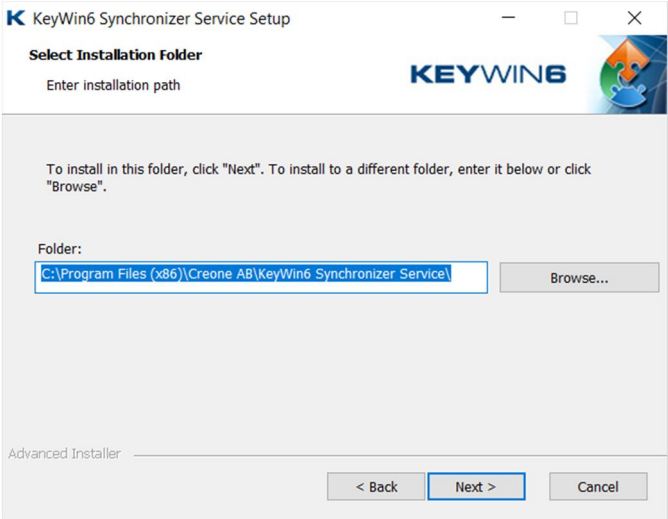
K KeyWin6 Synchronizer Service Setup

Select Installation Folder

Enter installation path

KEYWIN6

To install in this folder, click "Next". To install to a different folder, enter it below or click "Browse".

Folder:

C:\Program Files (x86)\Creone AB\KeyWin6 Synchronizer Service\

Browse...

Advanced Installer

< Back

Next >

Cancel